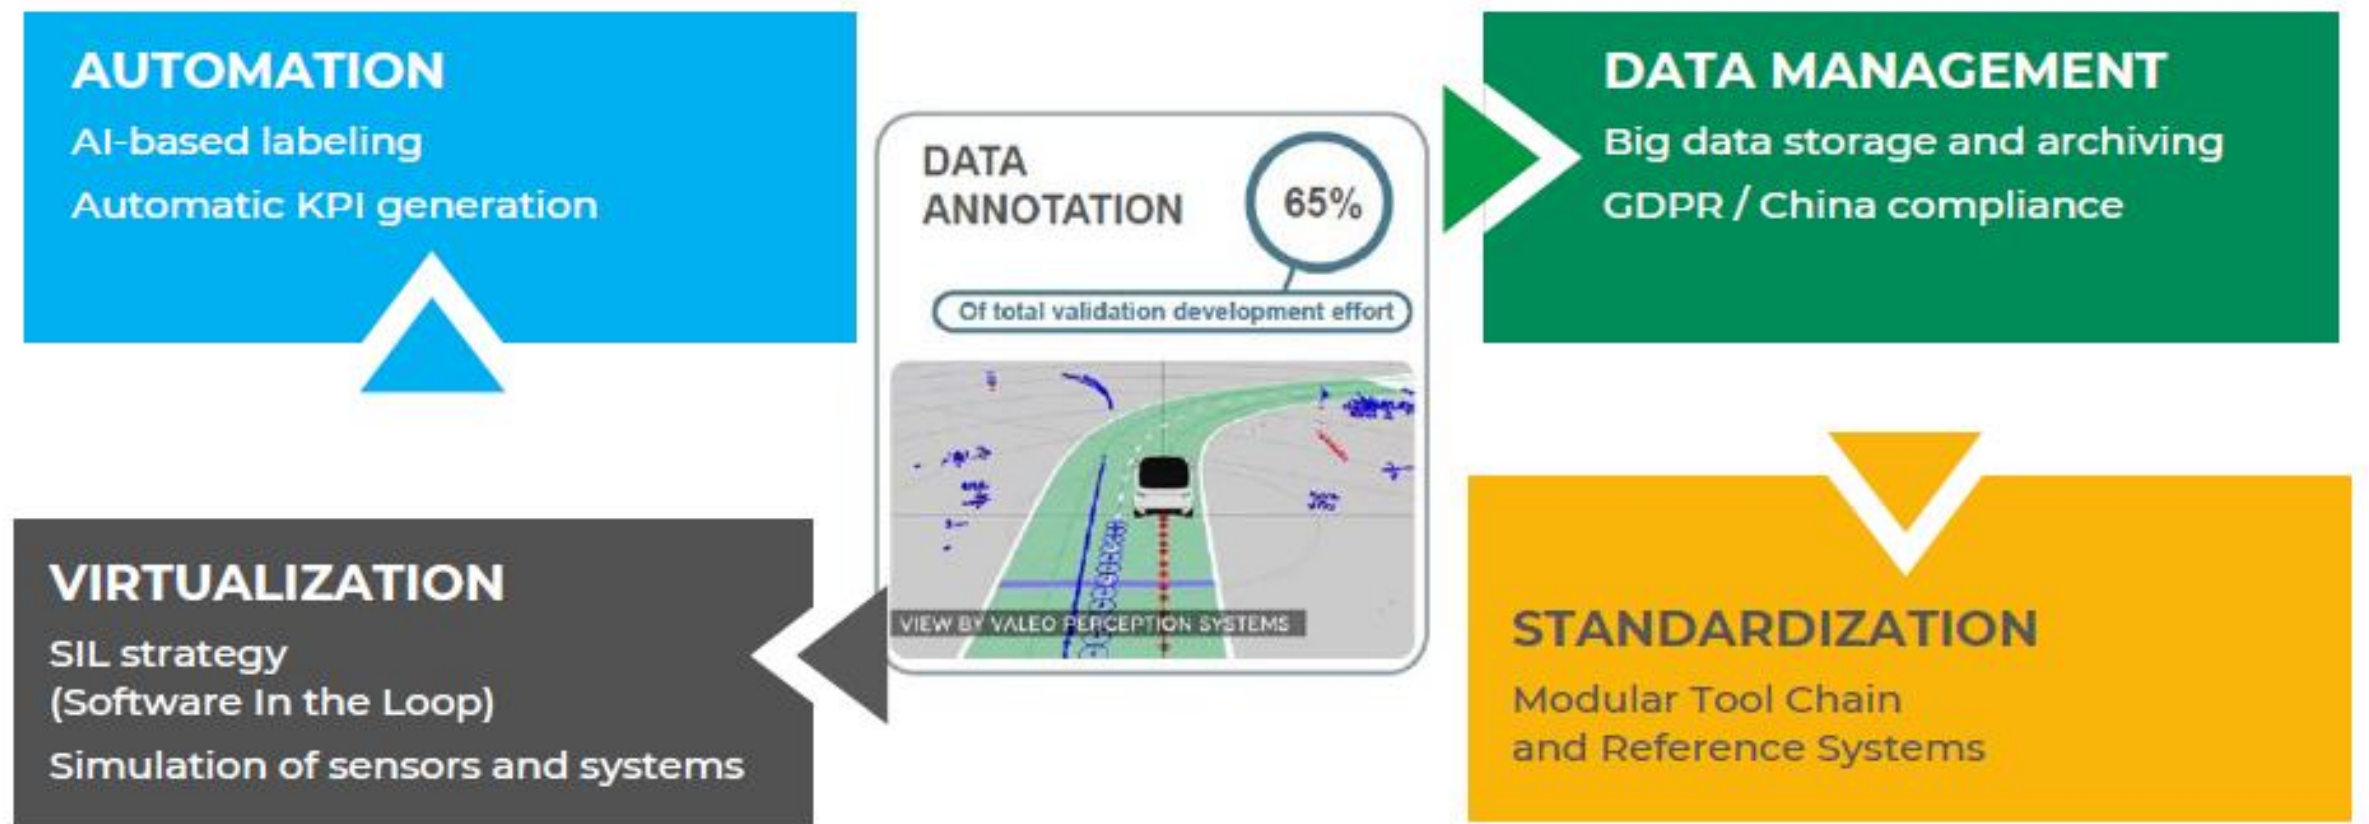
AUTOMATION
AI-based labeling
Automatic KPI generation

DATA ANNOTATION
65%
Of total validation development effort
VIEW BY VALEO PERCEPTION SYSTEMS

DATA MANAGEMENT
Big data storage and archiving
GDPR / China compliance

VIRTUALIZATION
SIL strategy (Software In the Loop)
Simulation of sensors and systems

STANDARDIZATION
Modular Tool Chain and Reference Systems